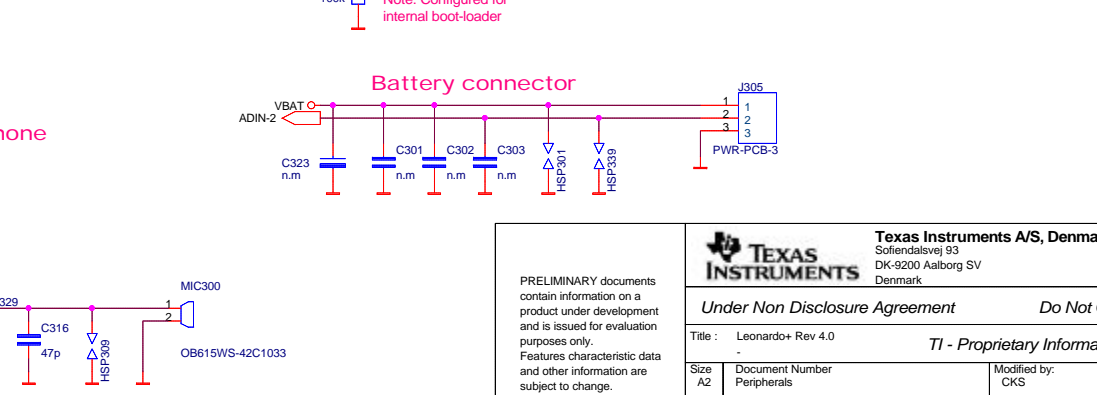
Note: Configured for internal boot-loader

Battery connector

VBAT
ADIN-2

J305
1
2
3
1
2
3
PWR-PCB-3

C323
n.m
C301
n.m
C302
n.m
C303
n.m
HSP301
HSP339

hone

329
C316
47p
HSP309
MIC300
1
2
OB615WS-42C1033

PRELIMINARY documents contain information on a product under development and is issued for evaluation purposes only.
Features characteristic data and other information are subject to change.

TEXAS INSTRUMENTS

Texas Instruments A/S, Denma
Sofiendalsvej 93
DK-9200 Aalborg SV
Denmark

Under Non Disclosure Agreement
Do Not

Title : Leonardo+ Rev 4.0
-
TI - Proprietary Informa

| Size | Document Number | Modified by: |
|---|---|---|
| A2 | Peripherals | CKS |